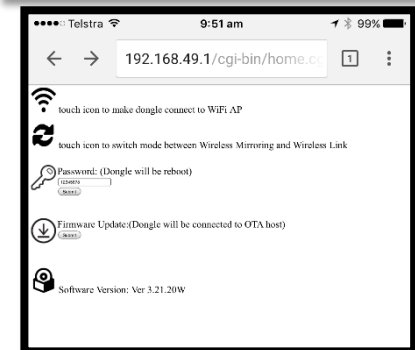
••••○ Telstra 9:51 am 99%

192.168.49.1/cgi-bin/home.c

1

touch icon to make dongle connect to WiFi AP

touch icon to switch mode between Wireless Mirroring and Wireless Link

Password: (Dongle will be reboot)

12345678

Submit

Firmware Update:(Dongle will be connected to OTA host)

Submit

Software Version: Ver 3.21.20W